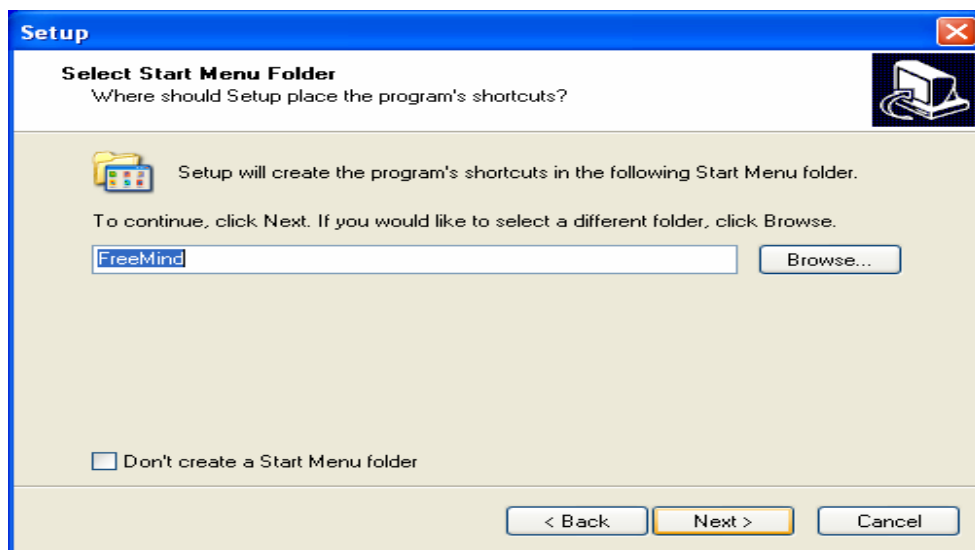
Setup

Select Start Menu Folder
Where should Setup place the program's shortcuts?

Setup will create the program's shortcuts in the following Start Menu folder.

To continue, click Next. If you would like to select a different folder, click Browse.

FreeMind

Browse...

Don't create a Start Menu folder

< Back

Next >

Cancel